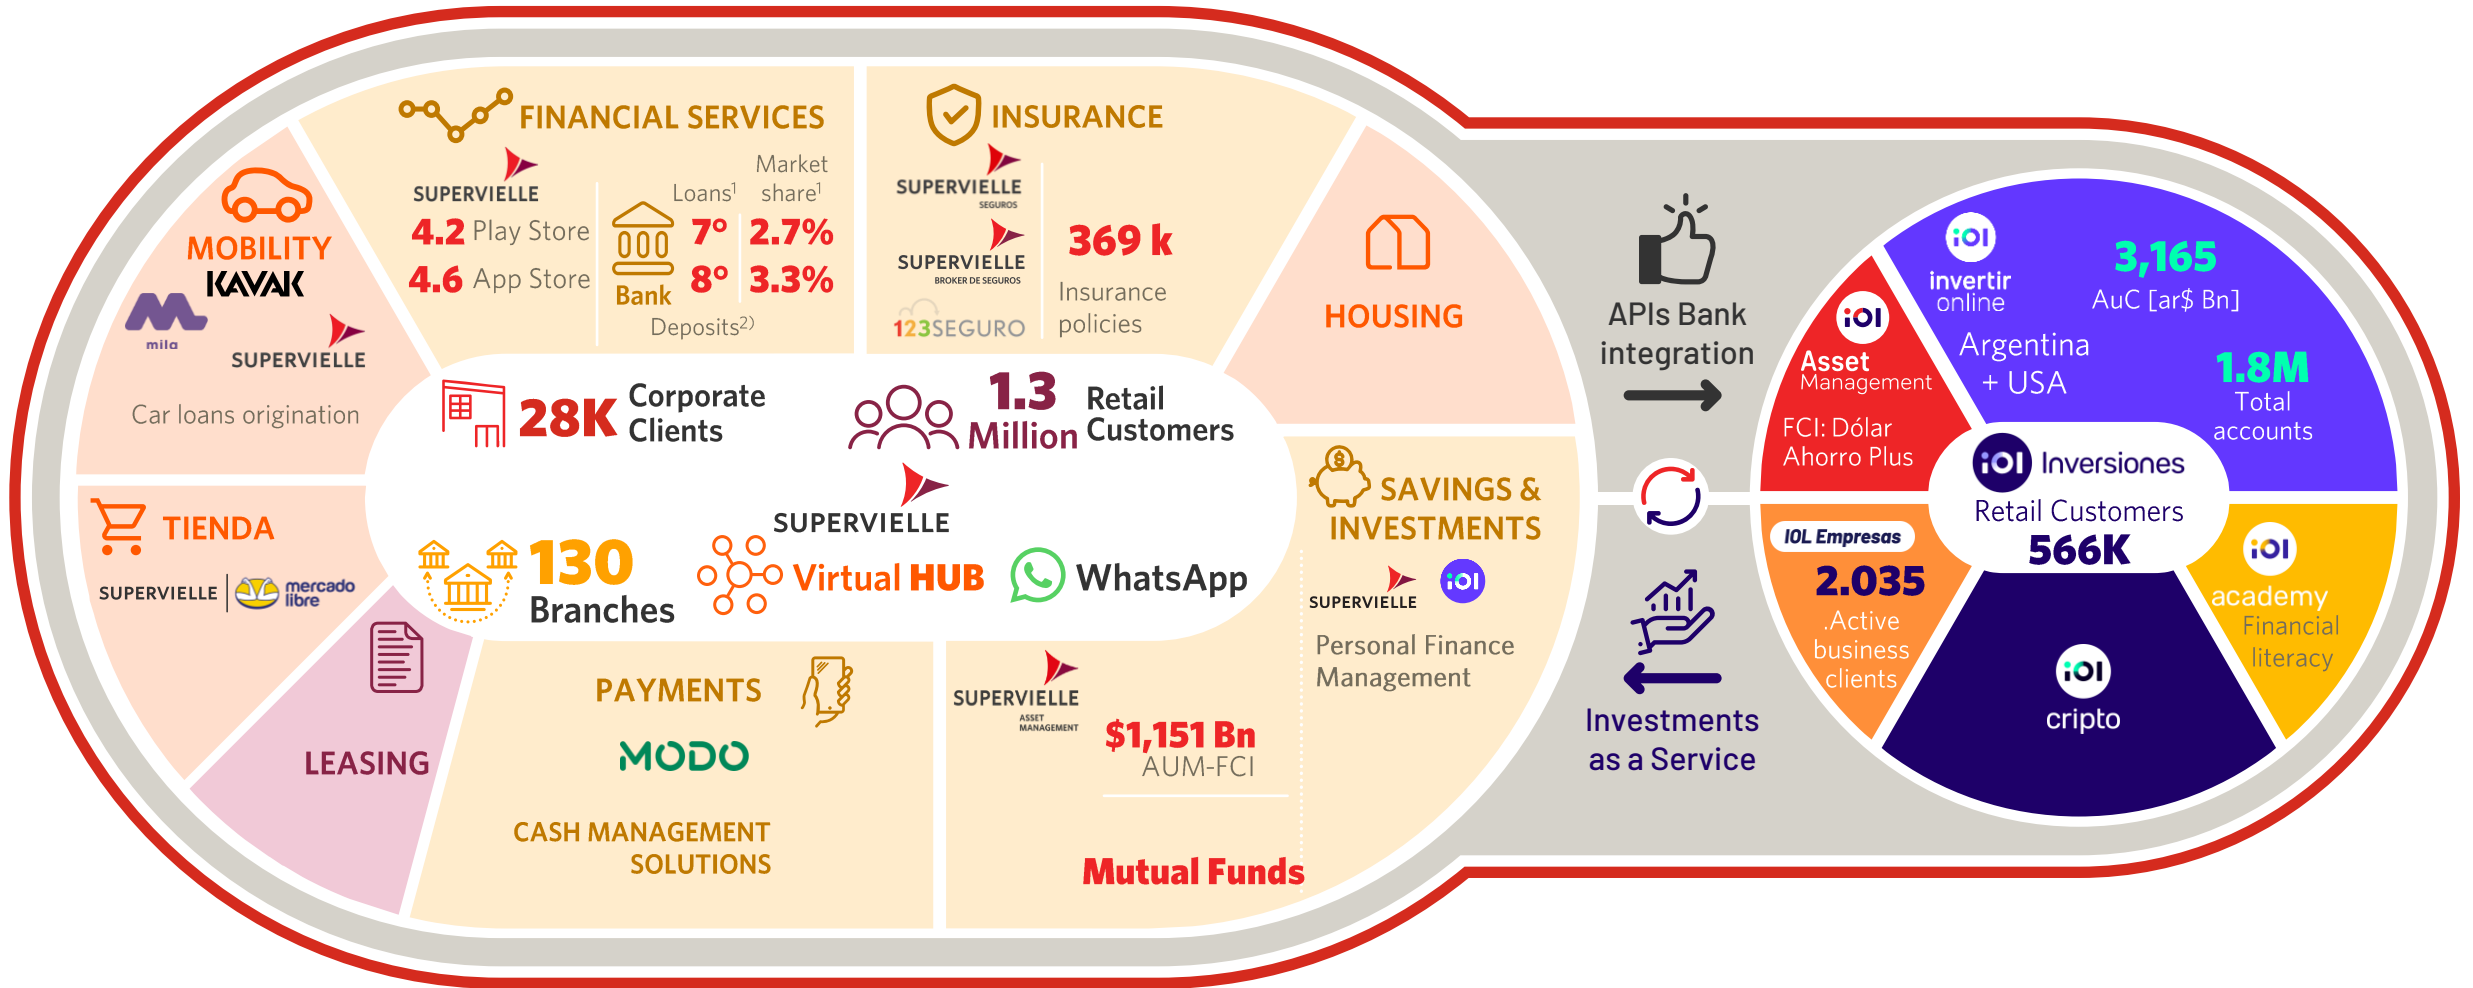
MOBILITY
KAVAK
mila
SUPERVIELLE
Car loans origination

FINANCIAL SERVICES
SUPERVIELLE
4.2 Play Store
4.6 App Store
Bank
Loans$^1$
Market share$^1$
7° 2.7%
8° 3.3%
Deposits$^{2)}$

INSURANCE
SUPERVIELLE SEGUROS
SUPERVIELLE BROKER DE SEGUROS
123SEGURO
369 k
Insurance policies

HOUSING

28K Corporate Clients
1.3 Million Retail Customers
SUPERVIELLE
130 Branches
Virtual HUB
WhatsApp

TIENDA
SUPERVIELLE | mercado libre

LEASING

PAYMENTS
MODO
CASH MANAGEMENT SOLUTIONS

SUPERVIELLE ASSET MANAGEMENT
$1,151 Bn
AUM-FCI
Mutual Funds

SAVINGS & INVESTMENTS
SUPERVIELLE
Personal Finance Management

APIs Bank integration

Investments as a Service

invertir online
3,165
AuC [ar$ Bn]
Argentina + USA
1.8M
Total accounts
Asset Management
FCI: Dólar Ahorro Plus
Inversiones
Retail Customers
566K
IOL Empresas
2.035
Active business clients
academy
Financial literacy
cripto